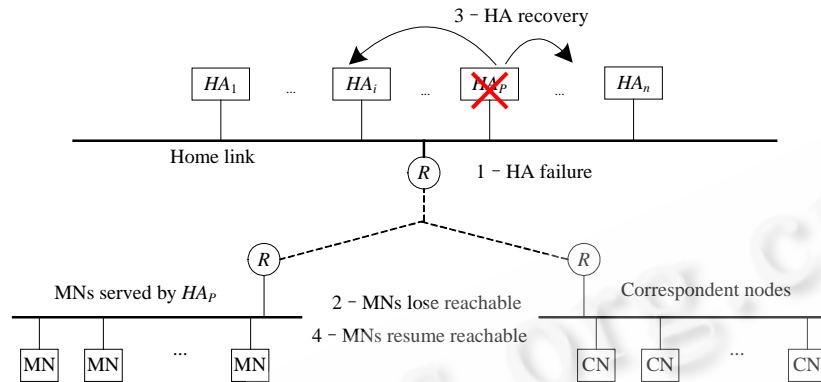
3 – HA recovery

$HA_1$ ... $HA_i$ ... $HA_P$ ... $HA_n$

Home link

R

1 – HA failure

R

R

MNs served by $HA_P$

2 – MNs lose reachable

4 – MNs resume reachable

Correspondent nodes

MN MN ... MN

CN CN ... CN